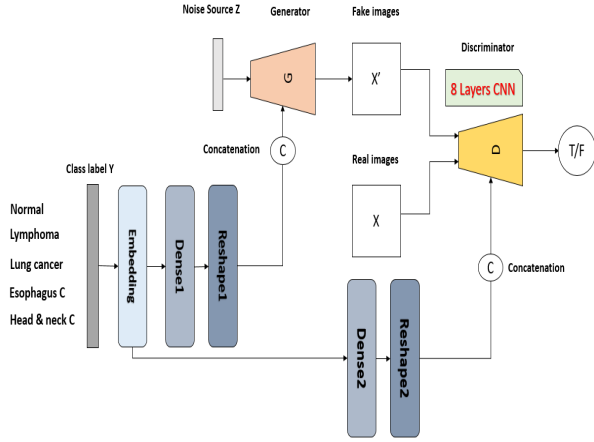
Noise Source Z

Generator

Fake images

Discriminator

G

X'

8 Layers CNN

Concatenation

C

D

T/F

Real images

Class label Y

Normal

Lymphoma

Lung cancer

Esophagus C

Head & neck C

Embedding

Dense1

Reshape1

X

C

Concatenation

Dense2

Reshape2